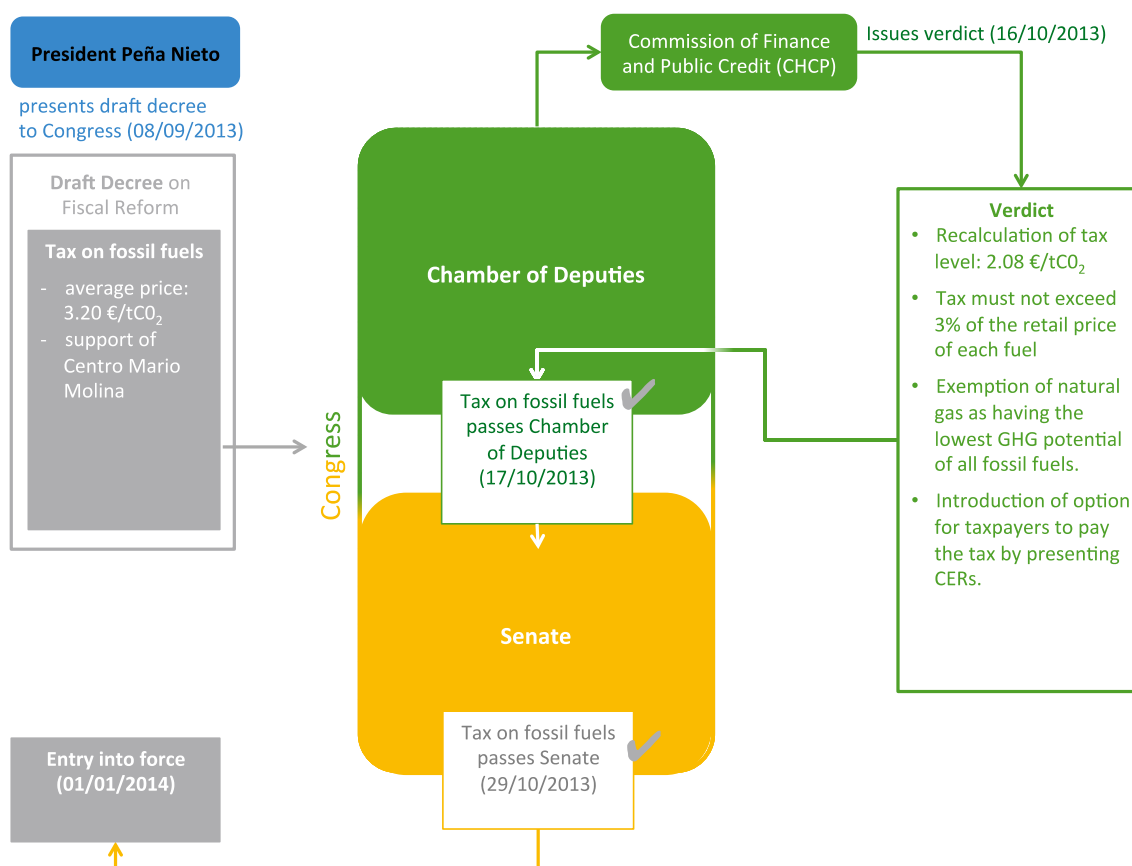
President Peña Nieto

presents draft decree to Congress (08/09/2013)

Draft Decree on Fiscal Reform

Tax on fossil fuels

- average price: 3.20 €/tC$0_2$
- support of Centro Mario Molina

Entry into force (01/01/2014)

Congress

Commission of Finance and Public Credit (CHCP)

Issues verdict (16/10/2013)

Chamber of Deputies

Tax on fossil fuels passes Chamber of Deputies (17/10/2013)

Senate

Tax on fossil fuels passes Senate (29/10/2013)

Verdict
- Recalculation of tax level: 2.08 €/tC$0_2$
- Tax must not exceed 3% of the retail price of each fuel
- Exemption of natural gas as having the lowest GHG potential of all fossil fuels.
- Introduction of option for taxpayers to pay the tax by presenting CERs.